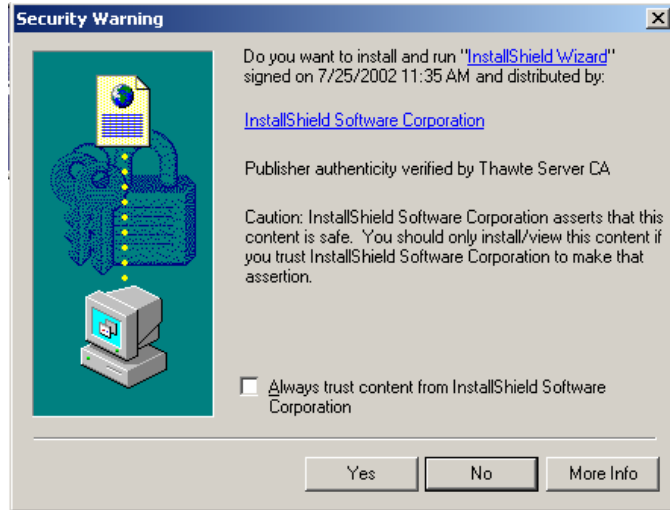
Security Warning

Do you want to install and run "InstallShield Wizard" signed on 7/25/2002 11:35 AM and distributed by:

InstallShield Software Corporation

Publisher authenticity verified by Thawte Server CA

Caution: InstallShield Software Corporation asserts that this content is safe. You should only install/view this content if you trust InstallShield Software Corporation to make that assertion.

Always trust content from InstallShield Software Corporation

Yes

No

More Info